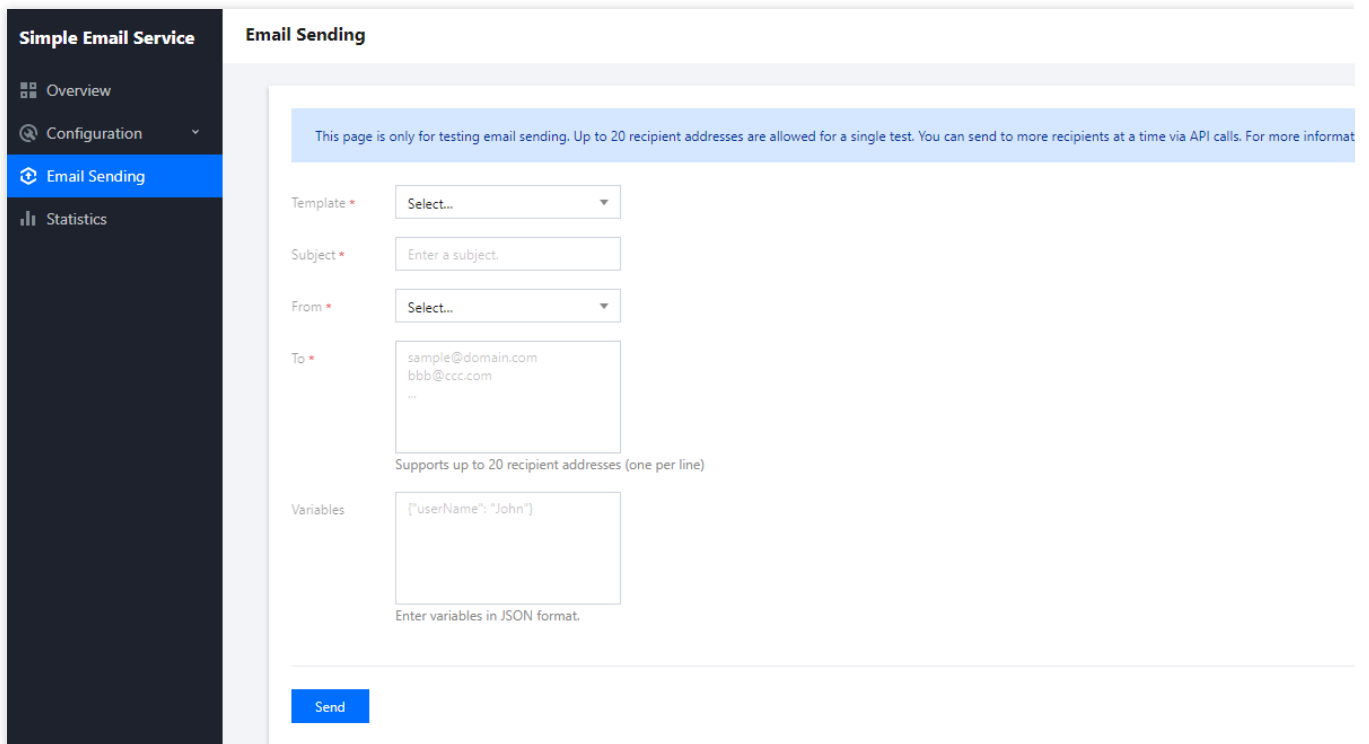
Simple Email Service

Overview

Configuration

Email Sending

Statistics

Email Sending

This page is only for testing email sending. Up to 20 recipient addresses are allowed for a single test. You can send to more recipients at a time via API calls. For more informat

Template *
Select...

Subject *
Enter a subject.

From *
Select...

To *
sample@domain.com
bbb@ccc.com
...
Supports up to 20 recipient addresses (one per line)

Variables
{"userName": "John"}
Enter variables in JSON format.

Send